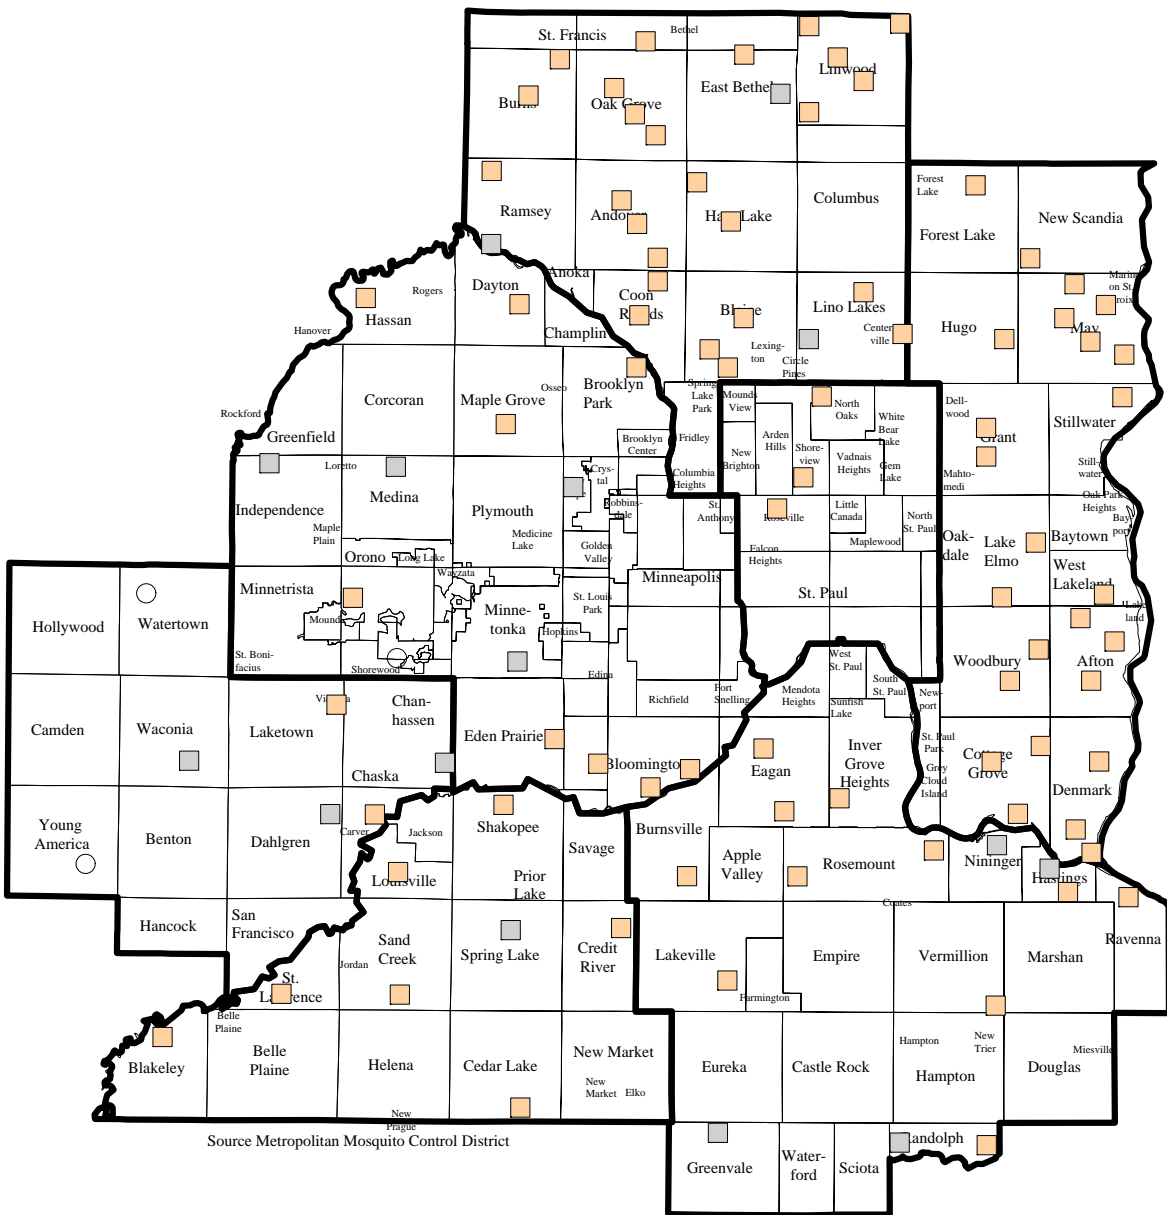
St. Francis
Bethel
Linwood
Burns
Oak Grove
East Bethel
Ramsey
Andover
Ham Lake
Columbus
Forest Lake
Forest Lake
New Scandia
Anoka
Dayton
Coon Rapids
Blaine
Lino Lakes
Centerville
Hugo
Marine on St. Croix
May
Rogers
Hassan
Champlin
Lexington
Circle Pines
Hanover
Osseo
Brooklyn Park
Spring Lake Park
Mounds View
North Oaks
White Bear Lake
Dellwood
Grant
Stillwater
Corcoran
Maple Grove
Rockford
Brooklyn Center
Fridley
New Brighton
Arden Hills
Shoreview
Vadnais Heights
Gem Lake
Mahtomedi
Greenfield
Loretto
Crystal
Columbia Heights
Still-water
Oak Park Heights
Independence
Medina
Plymouth
Robbinsdale
St. Anthony
Roseville
Little Canada
North St. Paul
Oakdale
Lake Elmo
Baytown
Bayport
Maple Plain
Medicine Lake
Golden Valley
Falcon Heights
Maplewood
Orono
Long Lake
Wayzata
Minneapolis
West Lakeland
Minnetrista
Mound
Minnetonka
St. Louis Park
St. Paul
Lakeland
Hollywood
Watertown
Hopkins
St. Bonifacius
Shorewood
Edina
West St. Paul
Woodbury
Afton
South St. Paul
Newport
Camden
Waconia
Laketown
Victoria
Chanhassen
Richfield
Fort Snelling
Mendota Heights
Sunfish Lake
Eden Prairie
Inver Grove Heights
St. Paul Park
Cottage Grove
Grey Cloud Island
Chaska
Bloomington
Eagan
Denmark
Young America
Benton
Dahlgren
Carver
Jackson
Shakopee
Burnsville
Savage
Apple Valley
Rosemount
Nininger
Hastings
Louisville
Prior Lake
Hancock
San Francisco
Coates
Ravenna
Sand Creek
Spring Lake
Credit River
Lakeville
Empire
Vermillion
Marshan
Jordan
St. Lawrence
Farmington
Belle Plaine
Belle Plaine
Blakeley
Helena
Cedar Lake
New Market
Eureka
Castle Rock
Hampton
Hampton
New Trier
Miesville
Douglas
New Market
Elko
New Prague
Source Metropolitan Mosquito Control District
Randolph
Greenvale
Waterford
Sciota